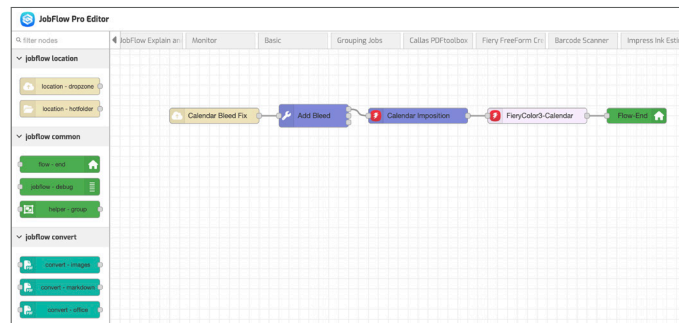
JobFlow Pro Editor

filter nodes

jobflow location

location - dropzone

location - hotfolder

jobflow common

flow - end

jobflow - debug

helper - group

jobflow convert

convert - images

convert - markdown

convert - office

JobFlow Explain an

Monitor

Basic

Grouping Jobs

Callas PDFtoolbox

Fiery FreeForm Cre

Barcode Scanner

Impress Ink Esti

Calendar Bleed Fix

Add Bleed

Calendar Imposition

FieryColor3-Calendar

Flow-End